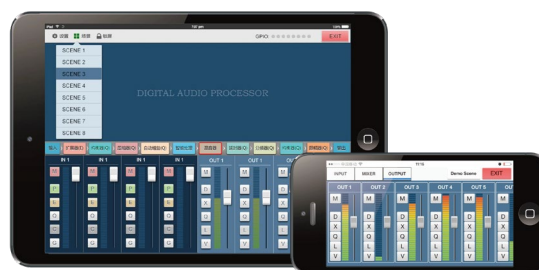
iPad
GPIO:
EXIT
SCENE 1
SCENE 2
SCENE 3
SCENE 4
SCENE 5
SCENE 6
SCENE 7
SCENE 8
DIGITAL AUDIO PROCESSOR
IN 1
IN 1
IN 1
IN 1
OUT 1
OUT 1
M
P
E
G
C
A
M
D
X
Q
L
V
INPUT
MIXER
OUTPUT
Demo Scene
EXIT
OUT 1
OUT 2
OUT 3
OUT 4
OUT 5
OUT 6
M
D
X
Q
L
V